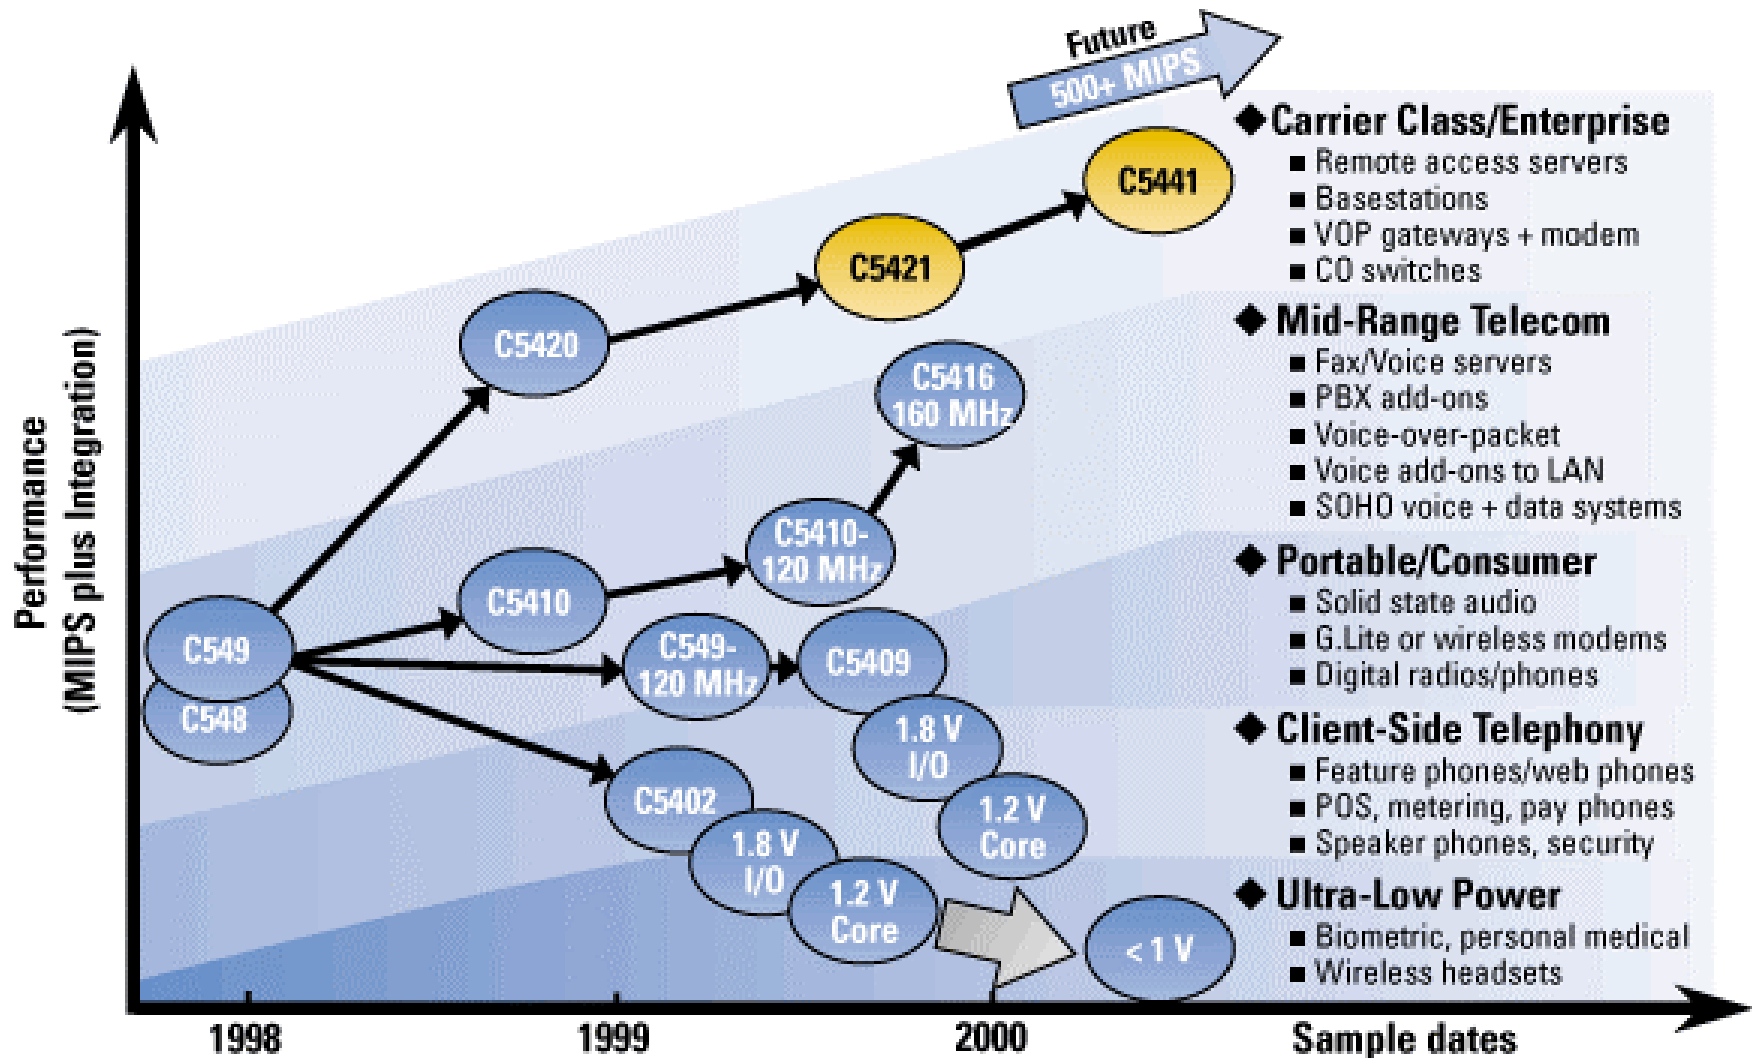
Future
500+ MIPS

Performance
(MIPS plus Integration)

C549
C548
C5420
C5410
C549-
120 MHz
C5402
1.8 V
I/O
1.2 V
Core
C5421
C5441
C5416
160 MHz
C5410-
120 MHz
C5409
1.8 V
I/O
1.2 V
Core
< 1 V

◆ Carrier Class/Enterprise
■ Remote access servers
■ Basestations
■ VOP gateways + modem
■ CO switches

◆ Mid-Range Telecom
■ Fax/Voice servers
■ PBX add-ons
■ Voice-over-packet
■ Voice add-ons to LAN
■ SOHO voice + data systems

◆ Portable/Consumer
■ Solid state audio
■ G.Lite or wireless modems
■ Digital radios/phones

◆ Client-Side Telephony
■ Feature phones/web phones
■ POS, metering, pay phones
■ Speaker phones, security

◆ Ultra-Low Power
■ Biometric, personal medical
■ Wireless headsets

1998
1999
2000
Sample dates